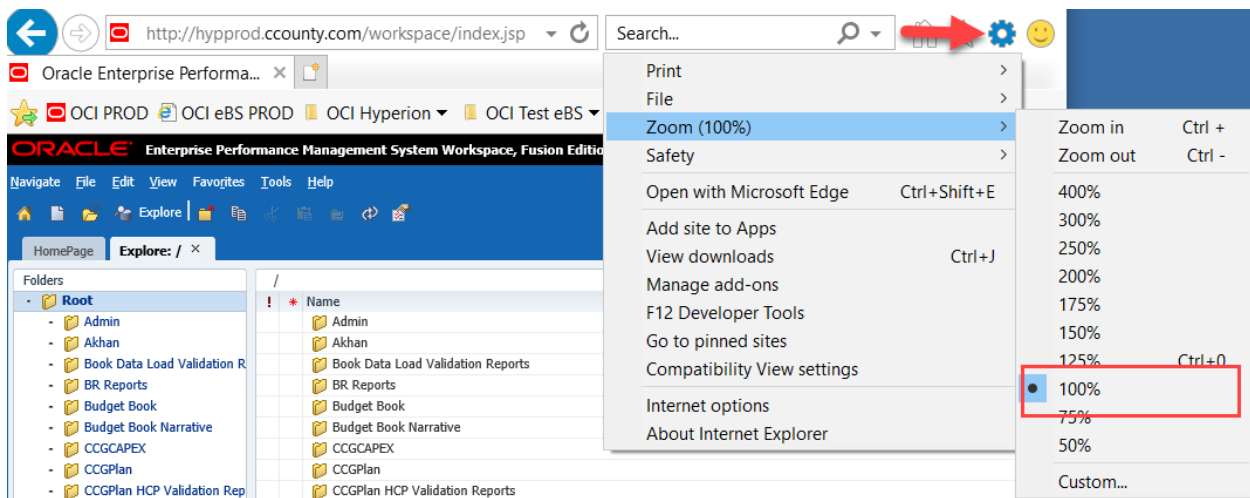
http://hypprod.ccounty.com/workspace/index.jsp

Search...

Oracle Enterprise Performa...

OCI PROD OCI eBS PROD OCI Hyperion OCI Test eBS

ORACLE Enterprise Performance Management System Workspace, Fusion Edition

Navigate File Edit View Favorites Tools Help

Explore

HomePage Explore: /

Folders

Root
Admin
Akhan
Book Data Load Validation R
BR Reports
Budget Book
Budget Book Narrative
CCGCAPEX
CCGPlan
CCGPlan HCP Validation Rep

/

! * Name
Admin
Akhan
Book Data Load Validation Reports
BR Reports
Budget Book
Budget Book Narrative
CCGCAPEX
CCGPlan
CCGPlan HCP Validation Reports

Print
File
Zoom (100%)
Safety
Open with Microsoft Edge Ctrl+Shift+E
Add site to Apps
View downloads Ctrl+J
Manage add-ons
F12 Developer Tools
Go to pinned sites
Compatibility View settings
Internet options
About Internet Explorer

Zoom in Ctrl +
Zoom out Ctrl -
400%
300%
250%
200%
175%
150%
125% Ctrl+0
100%
75%
50%
Custom...